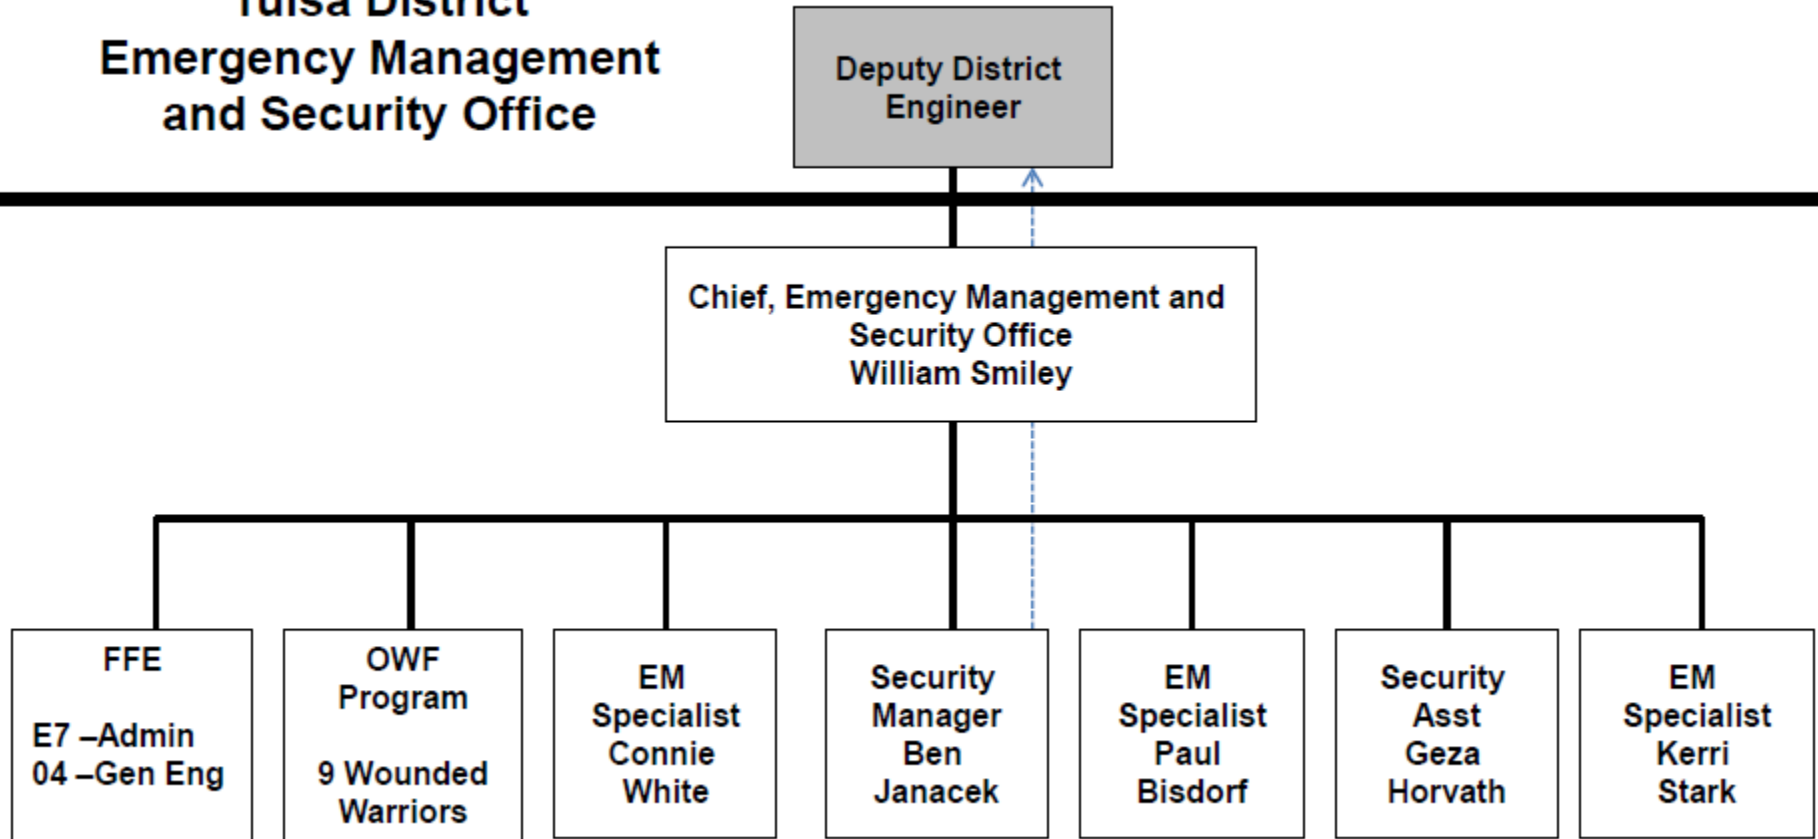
Tulsa District
Emergency Management and Security Office

Deputy District Engineer

Chief, Emergency Management and Security Office
William Smiley

FFE

E7 –Admin
04 –Gen Eng

OWF Program

9 Wounded Warriors

EM Specialist
Connie White

Security Manager
Ben Janacek

EM Specialist
Paul Bisdorf

Security Asst
Geza Horvath

EM Specialist
Kerri Stark